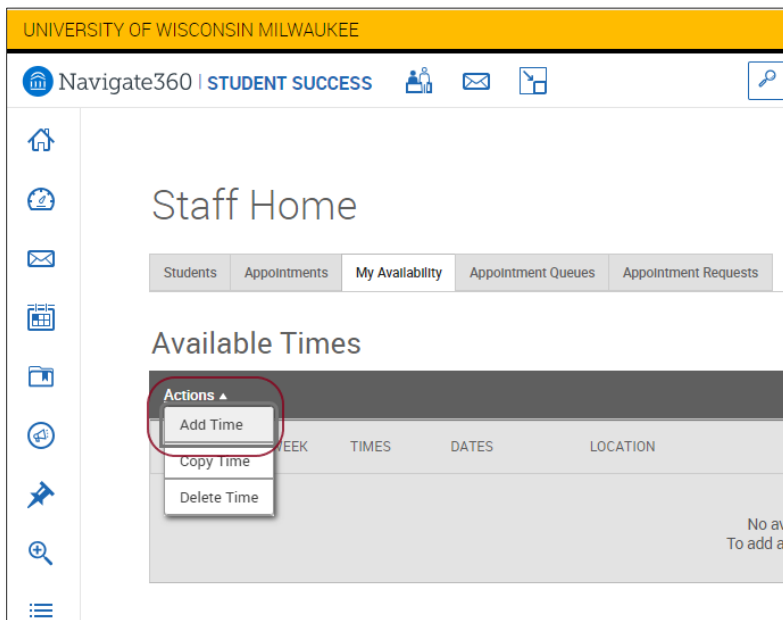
UNIVERSITY OF WISCONSIN MILWAUKEE

Navigate360 | STUDENT SUCCESS

Staff Home

| Students | Appointments | My Availability | Appointment Queues | Appointment Requests |
|---|---|---|---|---|

Available Times

Actions ▴

Add Time

Copy Time

Delete Time

WEEK TIMES DATES LOCATION

No av

To add a